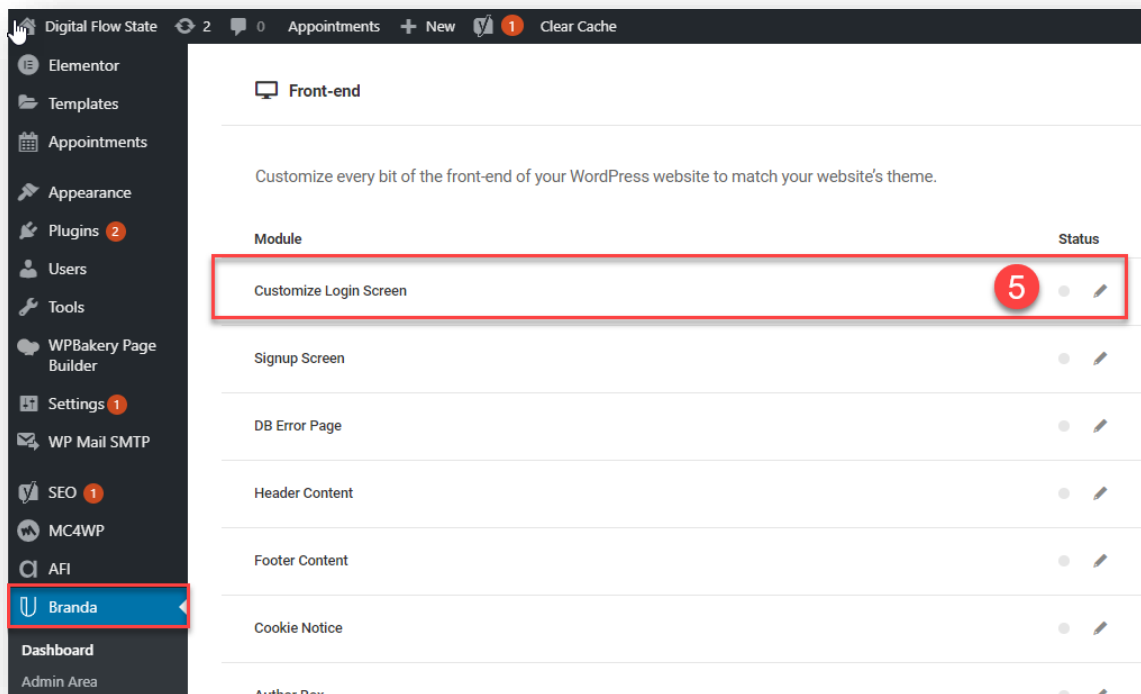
Digital Flow State 2 0 Appointments + New 1 Clear Cache

Elementor
Templates
Appointments
Appearance
Plugins 2
Users
Tools
WPBakery Page Builder
Settings 1
WP Mail SMTP
SEO 1
MC4WP
AFI
Branda
Dashboard
Admin Area

Front-end

Customize every bit of the front-end of your WordPress website to match your website's theme.

| Module | Status |
|---|---|
| Customize Login Screen | |
| Signup Screen | |
| DB Error Page | |
| Header Content | |
| Footer Content | |
| Cookie Notice | |
| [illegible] | |

5